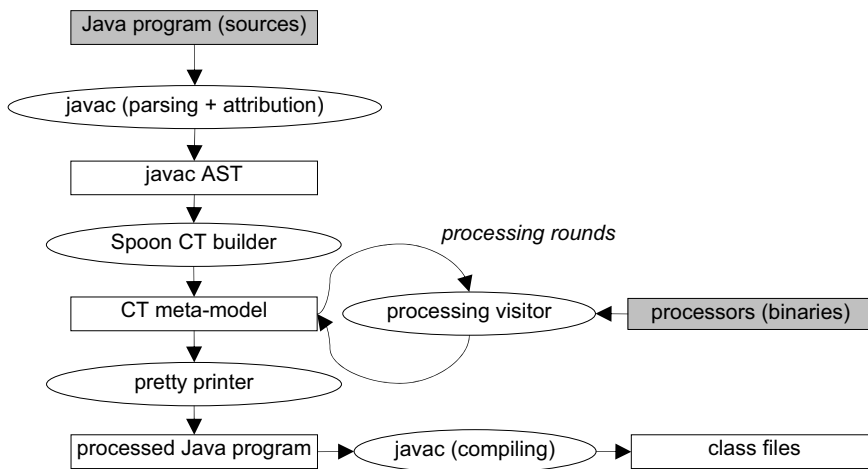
Java program (sources)

javac (parsing + attribution)

javac AST

Spoon CT builder

processing rounds

CT meta-model

processing visitor

processors (binaries)

pretty printer

processed Java program

javac (compiling)

class files